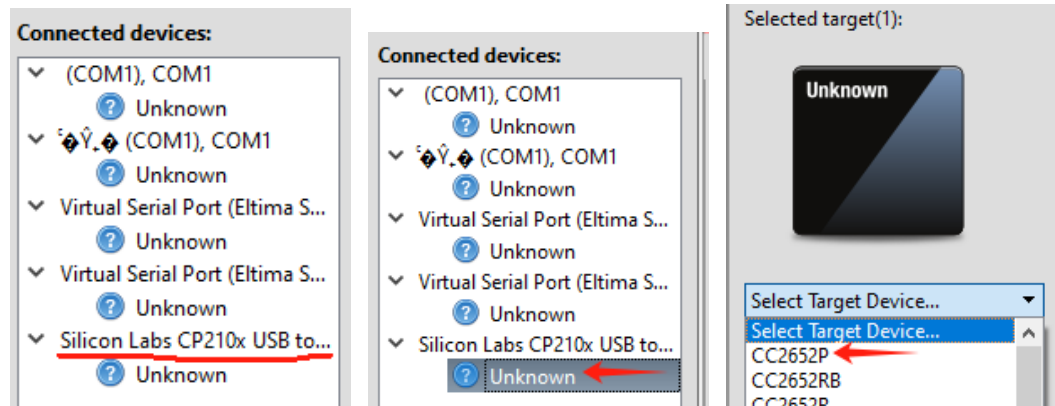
Connected devices:
(COM1), COM1
Unknown
�Ŷ.� (COM1), COM1
Unknown
Virtual Serial Port (Eltima S...
Unknown
Virtual Serial Port (Eltima S...
Unknown
Silicon Labs CP210x USB to...
Unknown

Connected devices:
(COM1), COM1
Unknown
�Ŷ.� (COM1), COM1
Unknown
Virtual Serial Port (Eltima S...
Unknown
Virtual Serial Port (Eltima S...
Unknown
Silicon Labs CP210x USB to...
Unknown

Selected target(1):
Unknown
Select Target Device...
Select Target Device...
CC2652P
CC2652RB
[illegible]